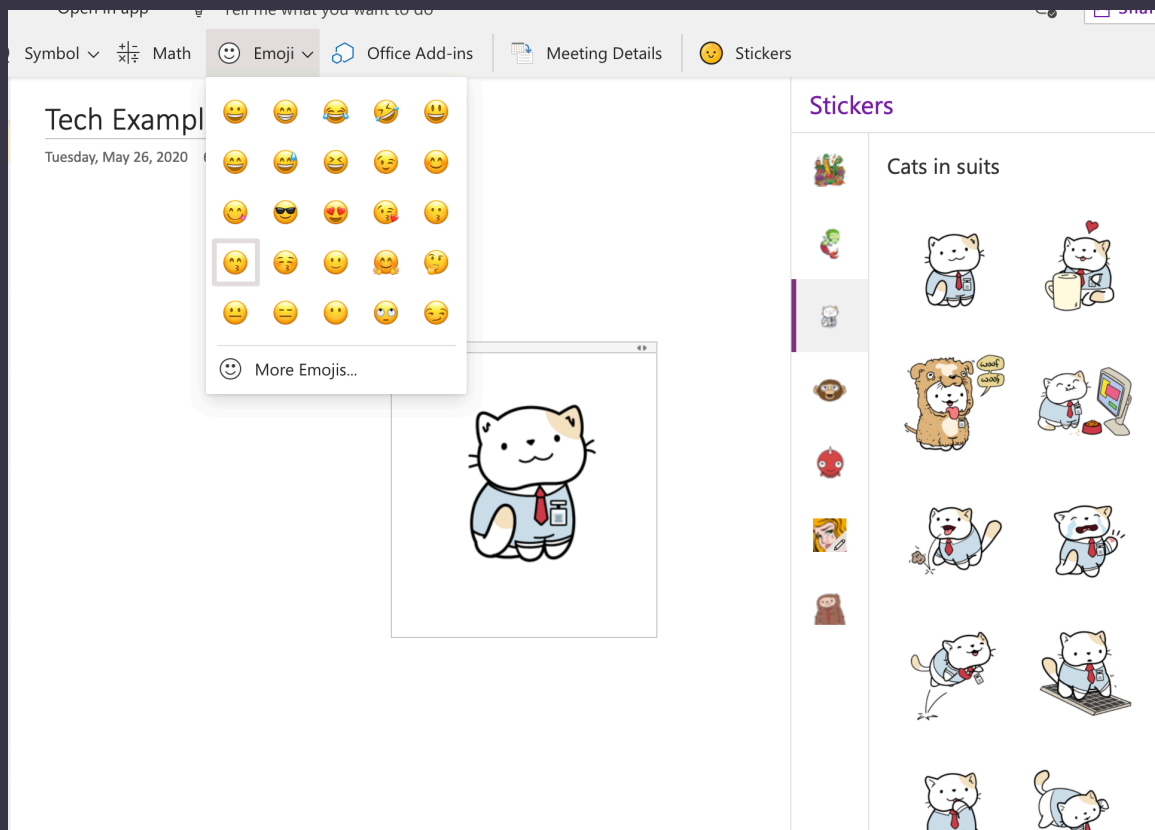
Open in app Tell me what you want to do

Symbol Math Emoji Office Add-ins Meeting Details Stickers

Tech Exampl

Tuesday, May 26, 2020

😀 😁 😂 🤣 😃
😄 😅 😆 😉 😊
😋 😎 😍 😘 😗
😙 😚 🙂 🤗 🤔
😐 😑 😶 🙄 😏

More Emojis...

Stickers

Cats in suits

woof woof